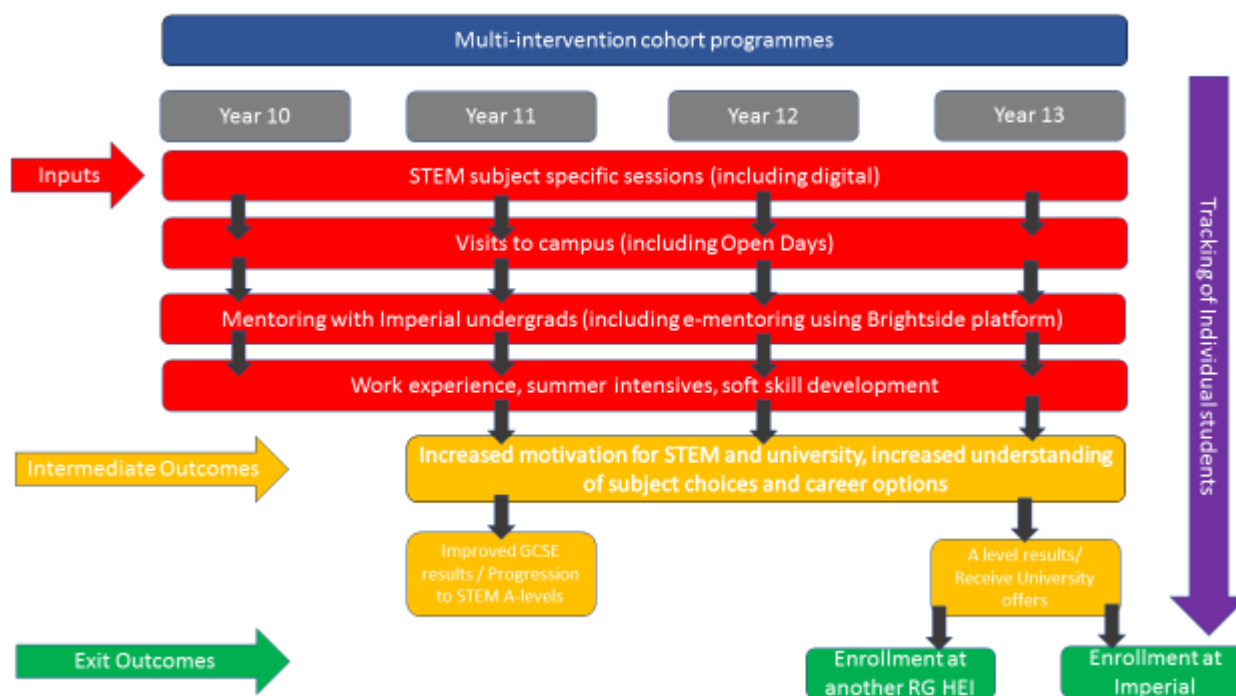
Multi-intervention cohort programmes

Year 10

Year 11

Year 12

Year 13

Inputs

STEM subject specific sessions (including digital)

Visits to campus (including Open Days)

Mentoring with Imperial undergrads (including e-mentoring using Brightside platform)

Work experience, summer intensives, soft skill development

Intermediate Outcomes

Increased motivation for STEM and university, increased understanding of subject choices and career options

Improved GCSE results / Progression to STEM A-levels

A level results/ Receive University offers

Exit Outcomes

Enrollment at another RG HEI

Enrollment at Imperial

Tracking of Individual students